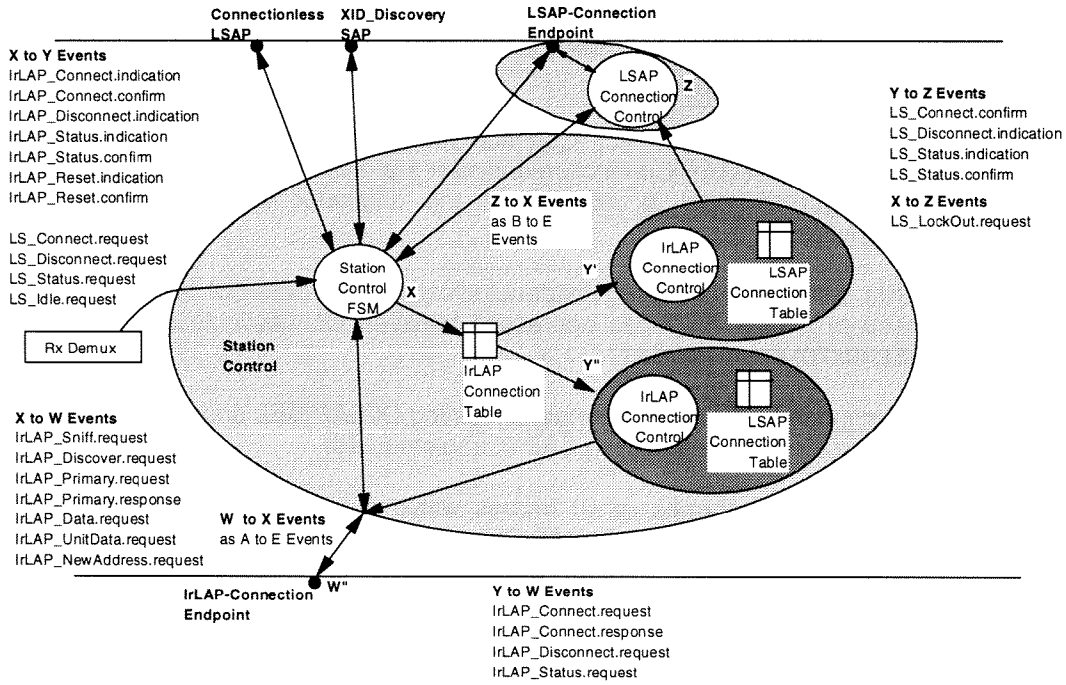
Connectionless LSAP

XID_Discovery SAP

LSAP-Connection Endpoint

X to Y Events
IrLAP_Connect.indication
IrLAP_Connect.confirm
IrLAP_Disconnect.indication
IrLAP_Status.indication
IrLAP_Status.confirm
IrLAP_Reset.indication
IrLAP_Reset.confirm

LSAP Connection Control

Z

Y to Z Events
LS_Connect.confirm
LS_Disconnect.indication
LS_Status.indication
LS_Status.confirm

X to Z Events
LS_LockOut.request

Z to X Events
as B to E Events

LS_Connect.request
LS_Disconnect.request
LS_Status.request
LS_Idle.request

Station Control FSM

X

Y'

IrLAP Connection Control

LSAP Connection Table

Rx Demux

Station Control

IrLAP Connection Table

Y"

IrLAP Connection Control

LSAP Connection Table

X to W Events
IrLAP_Sniff.request
IrLAP_Discover.request
IrLAP_Primary.request
IrLAP_Primary.response
IrLAP_Data.request
IrLAP_UnitData.request
IrLAP_NewAddress.request

W to X Events
as A to E Events

IrLAP-Connection Endpoint

W"

Y to W Events
IrLAP_Connect.request
IrLAP_Connect.response
IrLAP_Disconnect.request
IrLAP_Status.request